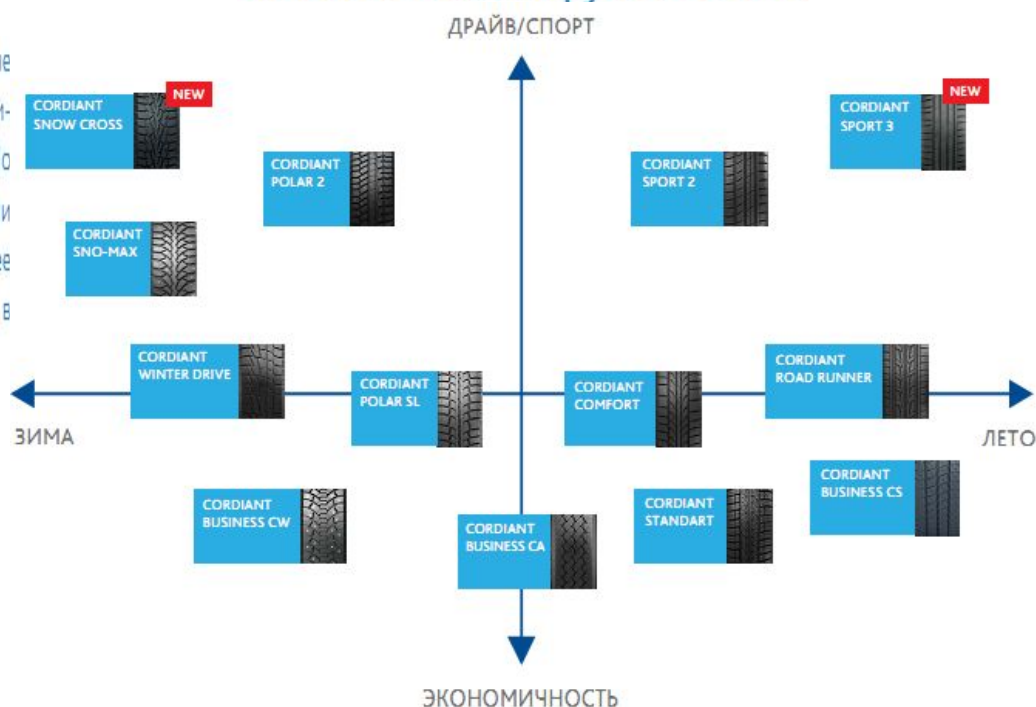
ДРАЙВ/СПОРТ

ие
и-
о
и
е
в

CORDIANT SNOW CROSS NEW

CORDIANT POLAR 2

CORDIANT SNO-MAX

CORDIANT SPORT 2

CORDIANT SPORT 3 NEW

CORDIANT WINTER DRIVE

CORDIANT POLAR SL

CORDIANT COMFORT

CORDIANT ROAD RUNNER

ЗИМА

ЛЕТО

CORDIANT BUSINESS CW

CORDIANT BUSINESS CA

CORDIANT STANDART

CORDIANT BUSINESS CS

ЭКОНОМИЧНОСТЬ